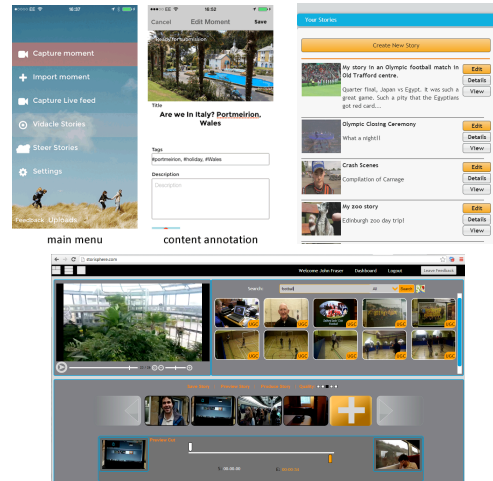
16:57

Capture moment

Import moment

Capture Live feed

Vidacle Stories

Steer Stories

Settings

Feedback Uploads

main menu

16:52

Cancel Edit Moment Save

Title

Are we In Italy? Portmeirion, Wales

Tags

#portmeirion, #holiday, #Wales

Description

Description

content annotation

Your Stories

Create New Story

My story in an Olympic football match in Old Trafford centre.

Quarter final, Japan vs Egypt. It was such a great game. Such a pity that the Egyptians got red card....

Edit

Details

View

Olympic Closing Ceremony

What a night!!

Edit

Details

View

Crash Scenes

Compilation of Carnage

Edit

Details

View

My zoo story

Edinburgh zoo day trip!

Edit

Details

View

Welcome John Fraser Dashboard Logout Leave Feedback

Search

football

All

Search

UGC

UGC

UGC

UGC

UGC

UGC

UGC

UGC

UGC

UGC

00:00:00